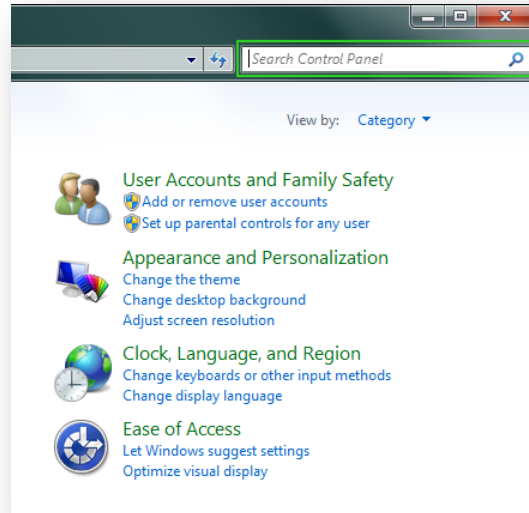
Search Control Panel

View by: Category

User Accounts and Family Safety
Add or remove user accounts
Set up parental controls for any user

Appearance and Personalization
Change the theme
Change desktop background
Adjust screen resolution

Clock, Language, and Region
Change keyboards or other input methods
Change display language

Ease of Access
Let Windows suggest settings
Optimize visual display